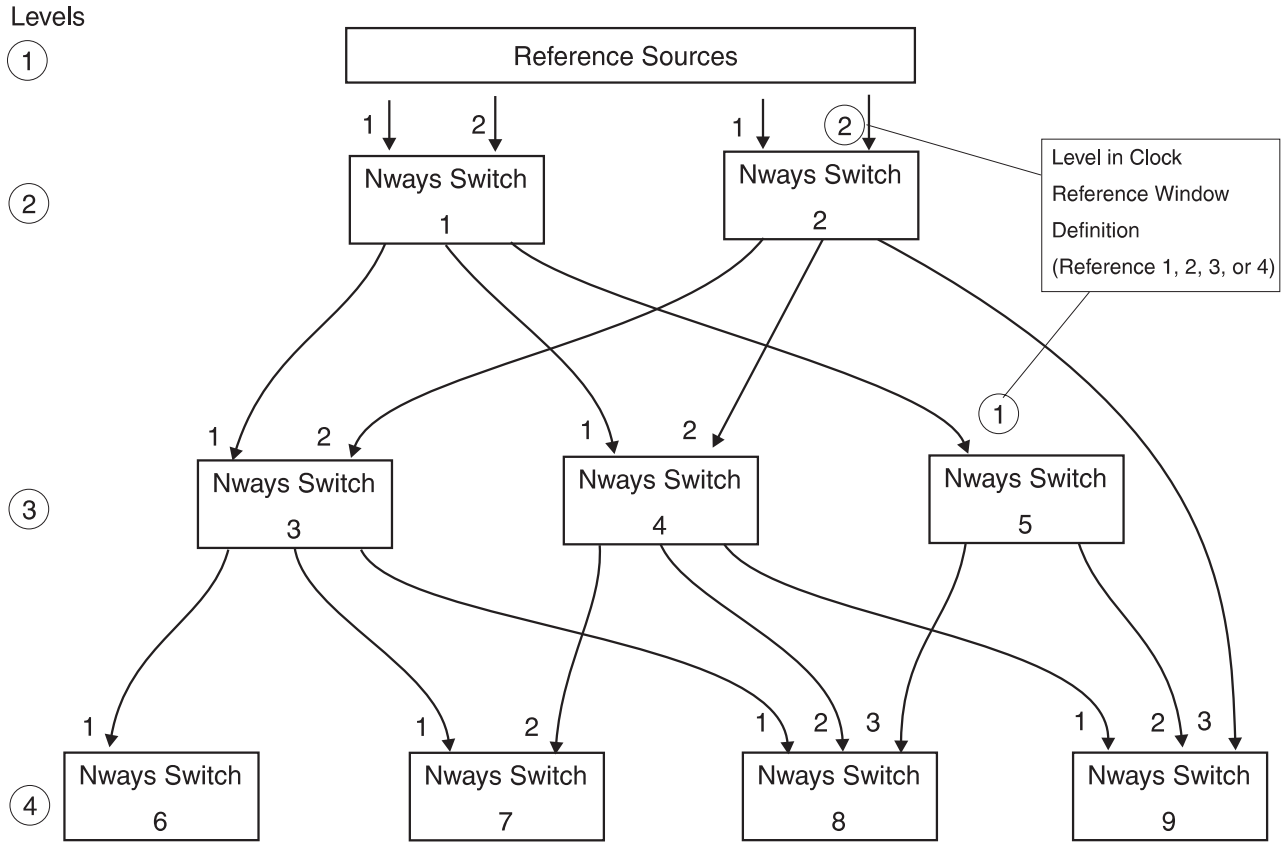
Levels

1

Reference Sources

1 2 1 2

Level in Clock Reference Window Definition (Reference 1, 2, 3, or 4)

2

Nways Switch 1

Nways Switch 2

1

1 2 1 2

3

Nways Switch 3

Nways Switch 4

Nways Switch 5

1 1 2 1 2 3 1 2 3

4

Nways Switch 6

Nways Switch 7

Nways Switch 8

Nways Switch 9